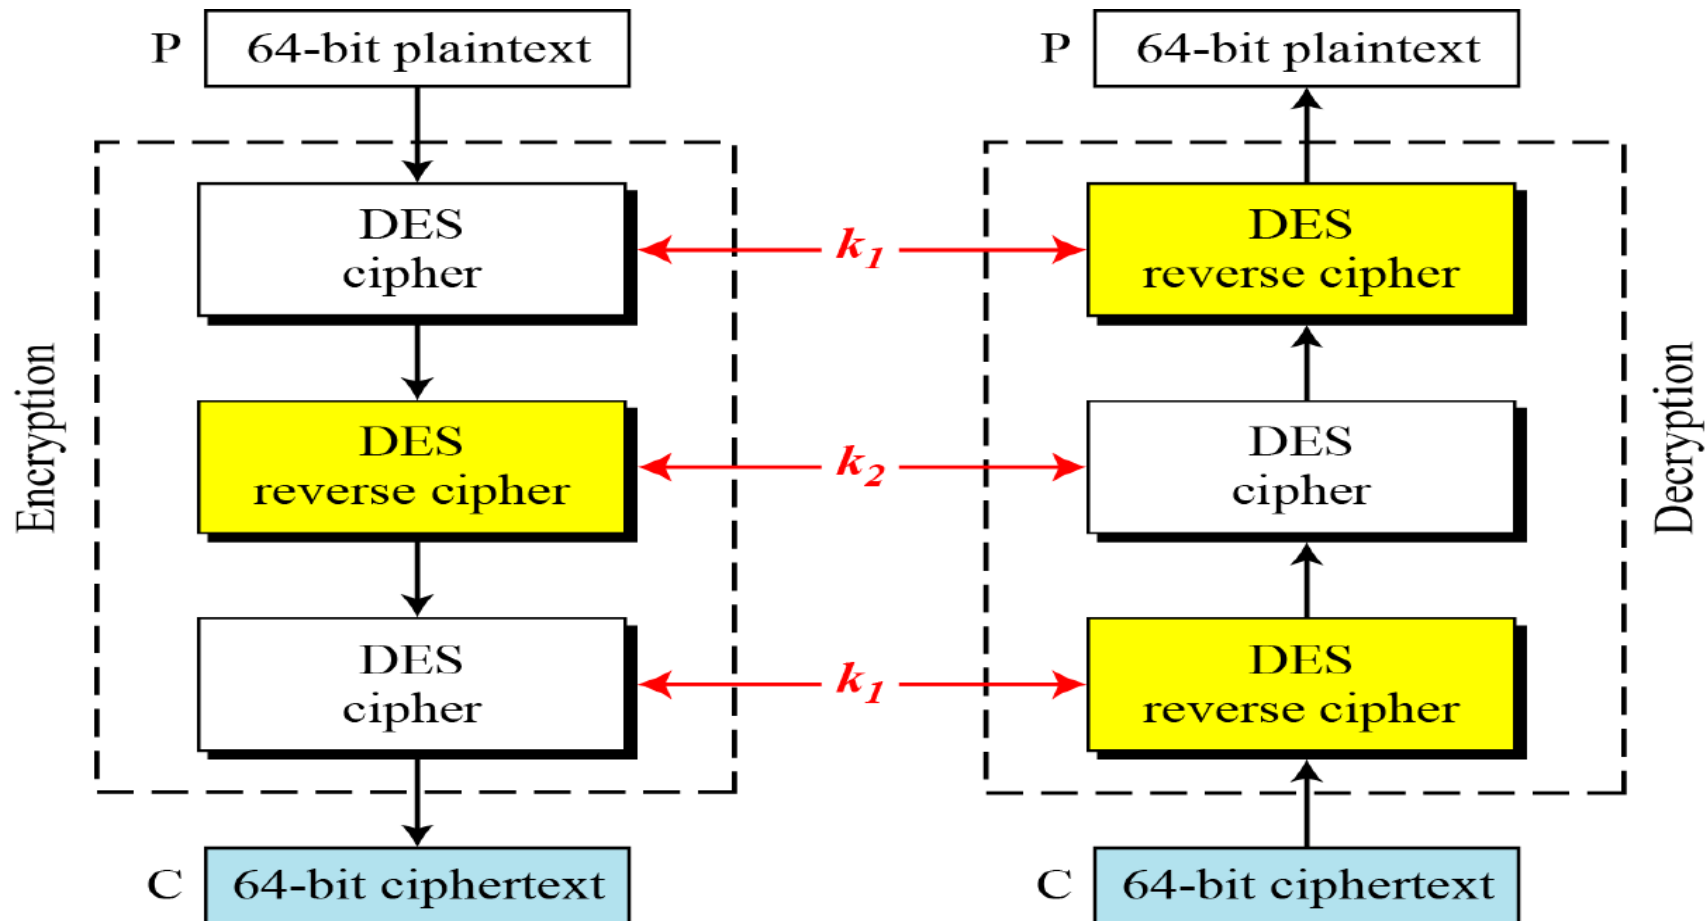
P 64-bit plaintext

P 64-bit plaintext

Encryption

DES cipher

$k_1$

DES reverse cipher

DES reverse cipher

$k_2$

DES cipher

DES cipher

$k_1$

DES reverse cipher

Decryption

C 64-bit ciphertext

C 64-bit ciphertext